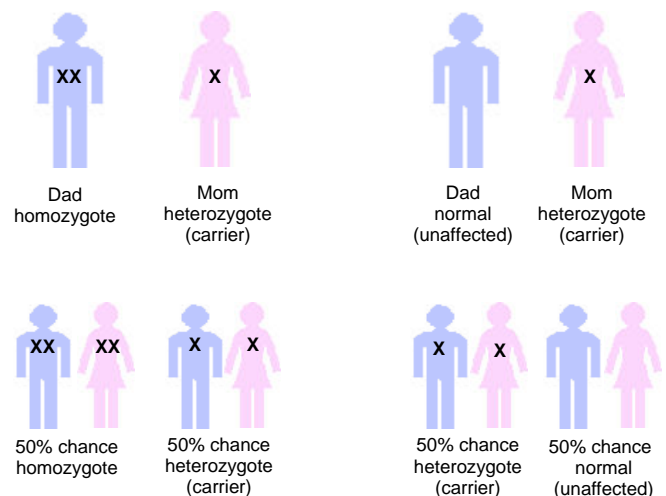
XX

X

Dad
homozygote

Mom
heterozygote
(carrier)

X

Dad
normal
(unaffected)

Mom
heterozygote
(carrier)

XX

XX

X

X

50% chance
homozygote

50% chance
heterozygote
(carrier)

X

X

50% chance
heterozygote
(carrier)

50% chance
normal
(unaffected)